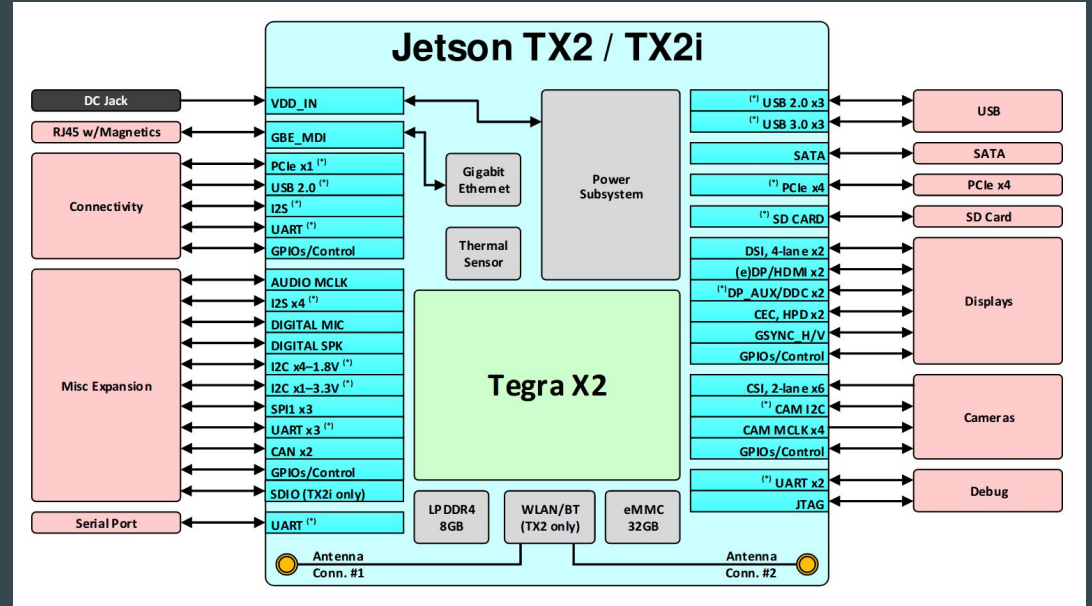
Jetson TX2 / TX2i

DC Jack
RJ45 w/Magnetics
Connectivity
Misc Expansion
Serial Port

VDD_IN
GBE_MDI
PCIe x1 (*)
USB 2.0 (*)
I2S (*)
UART (*)
GPIOs/Control
AUDIO MCLK
I2S x4 (*)
DIGITAL MIC
DIGITAL SPK
I2C x4–1.8V (*)
I2C x1–3.3V (*)
SPI1 x3
UART x3 (*)
CAN x2
GPIOs/Control
SDIO (TX2i only)
UART (*)

Gigabit Ethernet
Thermal Sensor
Power Subsystem
Tegra X2
LPDDR4 8GB
WLAN/BT (TX2 only)
eMMC 32GB
Antenna Conn. #1
Antenna Conn. #2

(*) USB 2.0 x3
(*) USB 3.0 x3
SATA
(*) PCIe x4
(*) SD CARD
DSI, 4-lane x2
(e)DP/HDMI x2
(*)DP_AUX/DDC x2
CEC, HPD x2
GSYNC_H/V
GPIOs/Control
CSI, 2-lane x6
(*) CAM I2C
CAM MCLK x4
GPIOs/Control
(*) UART x2
JTAG

USB
SATA
PCIe x4
SD Card
Displays
Cameras
Debug